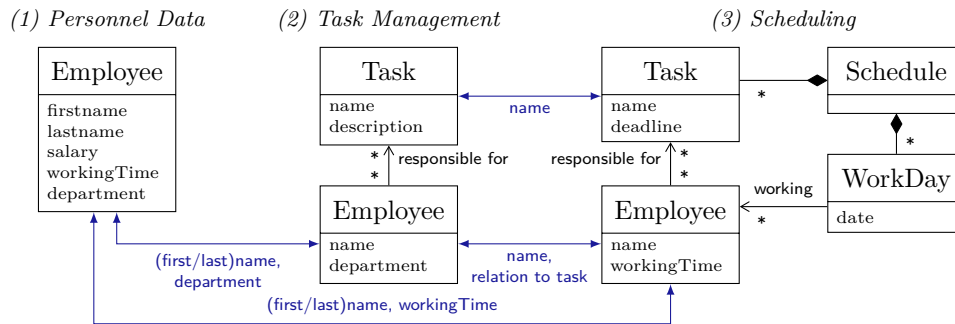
(1) Personnel Data

(2) Task Management

(3) Scheduling

Employee

firstname
lastname
salary
workingTime
department

Task

name
description

name

Task

name
deadline

*

Schedule

*

*
*
responsible for

responsible for
*
*

WorkDay

date

working
*

Employee

name
department

name,
relation to task

Employee

name
workingTime

(first/last)name,
department

(first/last)name, workingTime